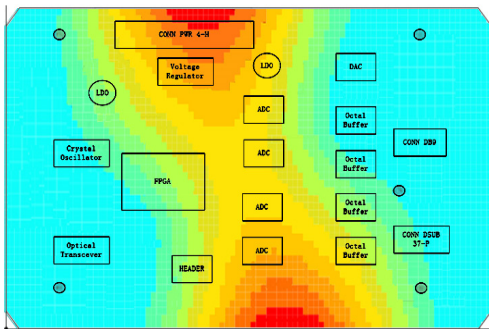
CONN PWR 4-H

Voltage Regulator

LDO

DAC

LDO

ADC

Octal Buffer

CONN DB9

Crystal Oscillator

ADC

Octal Buffer

FPGA

ADC

Octal Buffer

CONN DSUB 37-P

Optical Transcever

ADC

Octal Buffer

HEADER